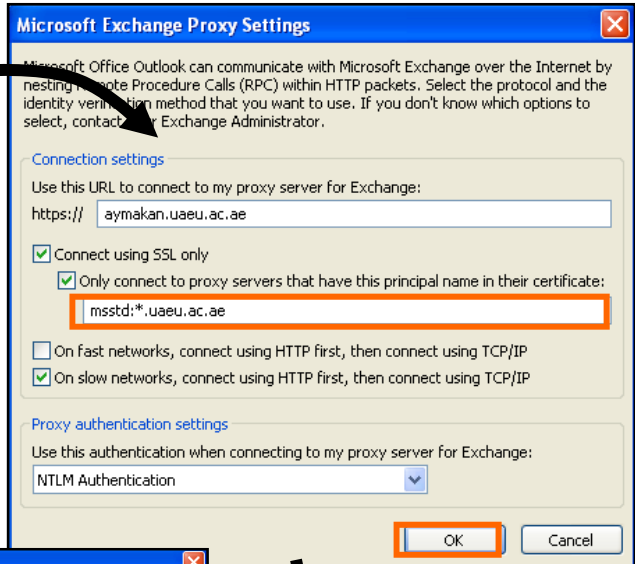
Microsoft Exchange Proxy Settings

Microsoft Office Outlook can communicate with Microsoft Exchange over the Internet by nesting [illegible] Procedure Calls (RPC) within HTTP packets. Select the protocol and the identity ver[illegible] method that you want to use. If you don't know which options to select, contac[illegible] Exchange Administrator.

Connection settings

Use this URL to connect to my proxy server for Exchange:

https:// aymakan.uaeu.ac.ae

Connect using SSL only

Only connect to proxy servers that have this principal name in their certificate:

msstd:*.uaeu.ac.ae

On fast networks, connect using HTTP first, then connect using TCP/IP

On slow networks, connect using HTTP first, then connect using TCP/IP

Proxy authentication settings

Use this authentication when connecting to my proxy server for Exchange:

NTLM Authentication

OK

Cancel